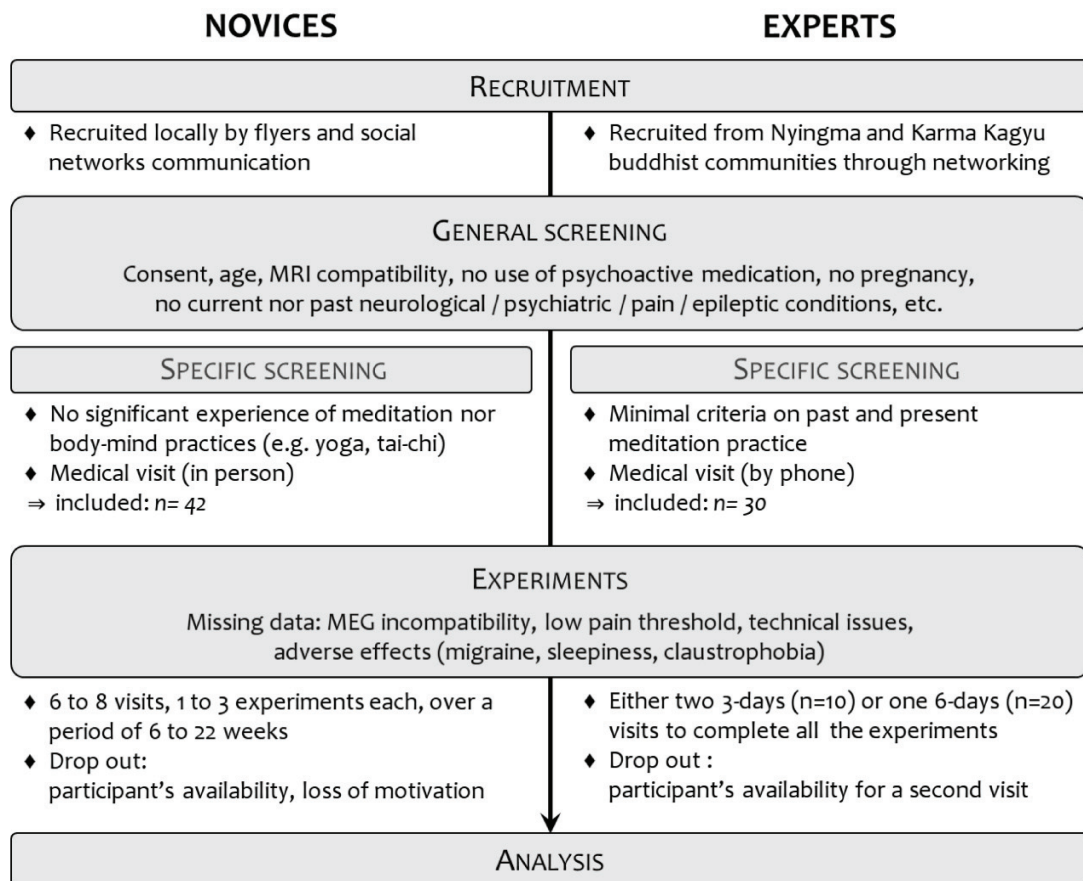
NOVICES

EXPERTS

RECRUITMENT

♦ Recruited locally by flyers and social networks communication

♦ Recruited from Nyingma and Karma Kagyu buddhist communities through networking

GENERAL SCREENING

Consent, age, MRI compatibility, no use of psychoactive medication, no pregnancy, no current nor past neurological / psychiatric / pain / epileptic conditions, etc.

SPECIFIC SCREENING

♦ No significant experience of meditation nor body-mind practices (e.g. yoga, tai-chi)
♦ Medical visit (in person)
⇒ included: $n$= 42

SPECIFIC SCREENING

♦ Minimal criteria on past and present meditation practice
♦ Medical visit (by phone)
⇒ included: $n$= 30

EXPERIMENTS

Missing data: MEG incompatibility, low pain threshold, technical issues, adverse effects (migraine, sleepiness, claustrophobia)

♦ 6 to 8 visits, 1 to 3 experiments each, over a period of 6 to 22 weeks
♦ Drop out:
participant's availability, loss of motivation

♦ Either two 3-days (n=10) or one 6-days (n=20) visits to complete all the experiments
♦ Drop out :
participant's availability for a second visit

ANALYSIS